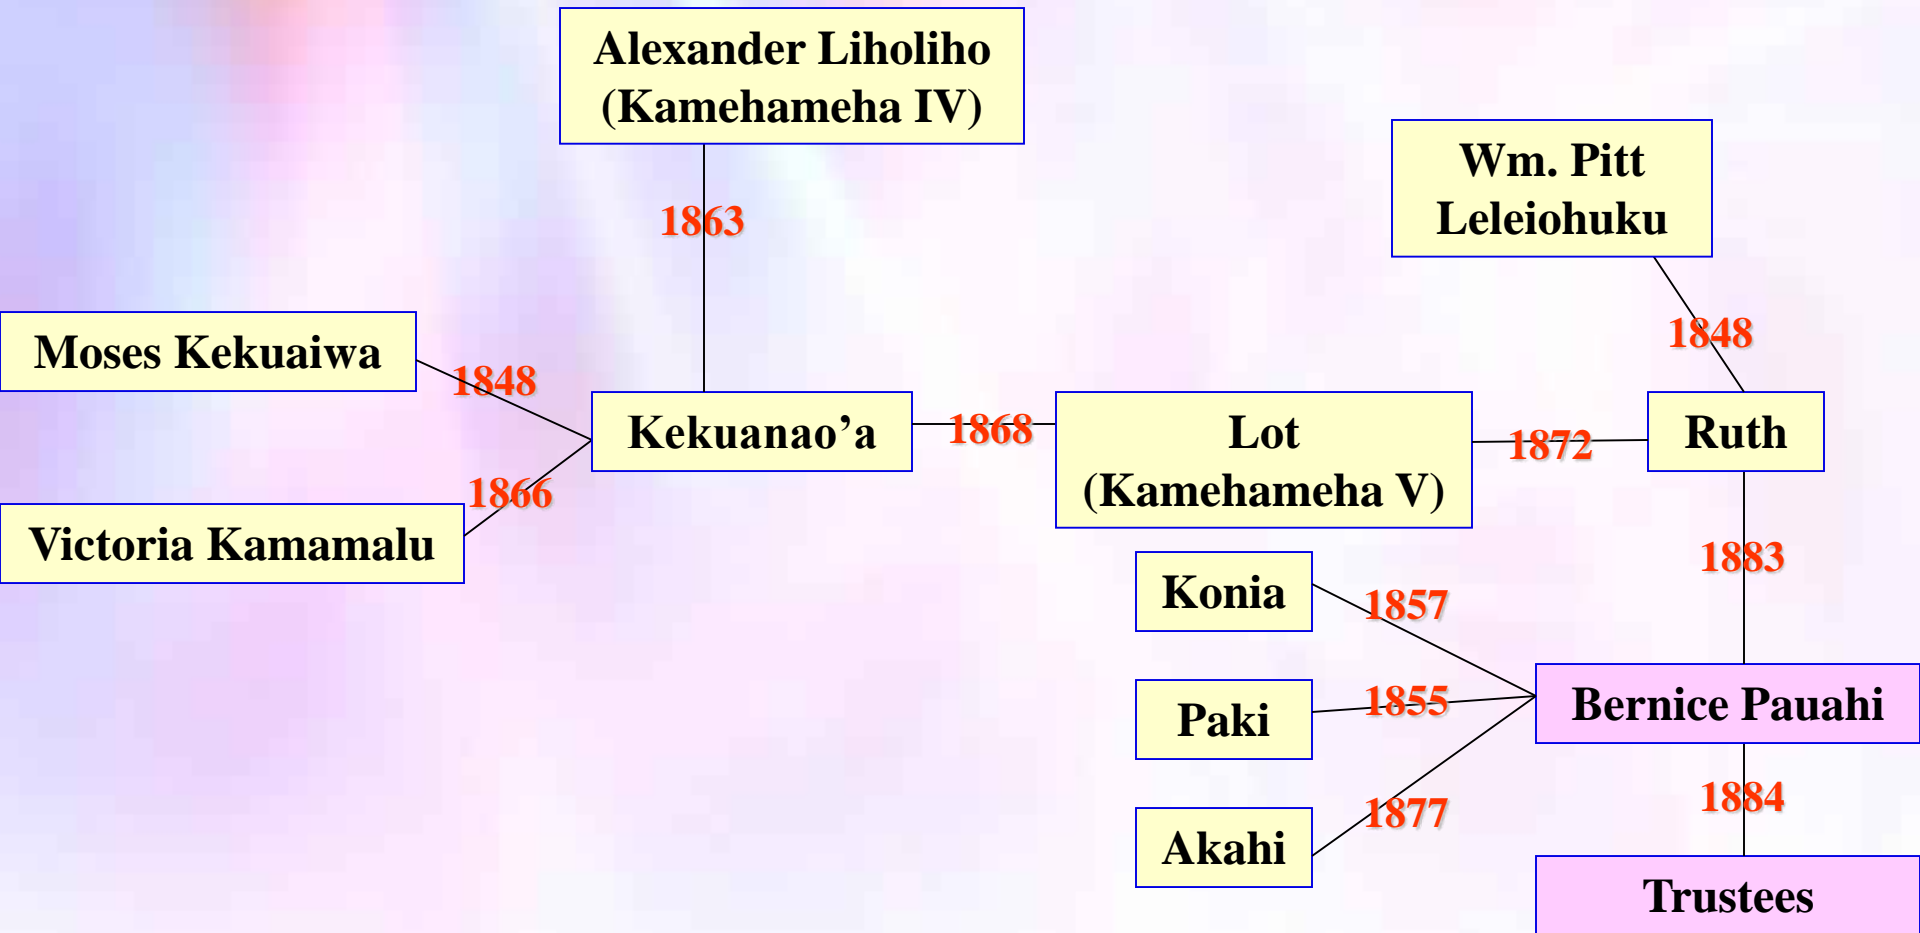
Alexander Liholiho (Kamehameha IV)

1863

Wm. Pitt Leleiohuku

1848

Moses Kekuaiwa

1848

Kekuanao'a

1868

Lot (Kamehameha V)

1872

Ruth

1866

Victoria Kamamalu

1883

Konia

1857

Paki

1855

Bernice Pauahi

Akahi

1877

1884

Trustees